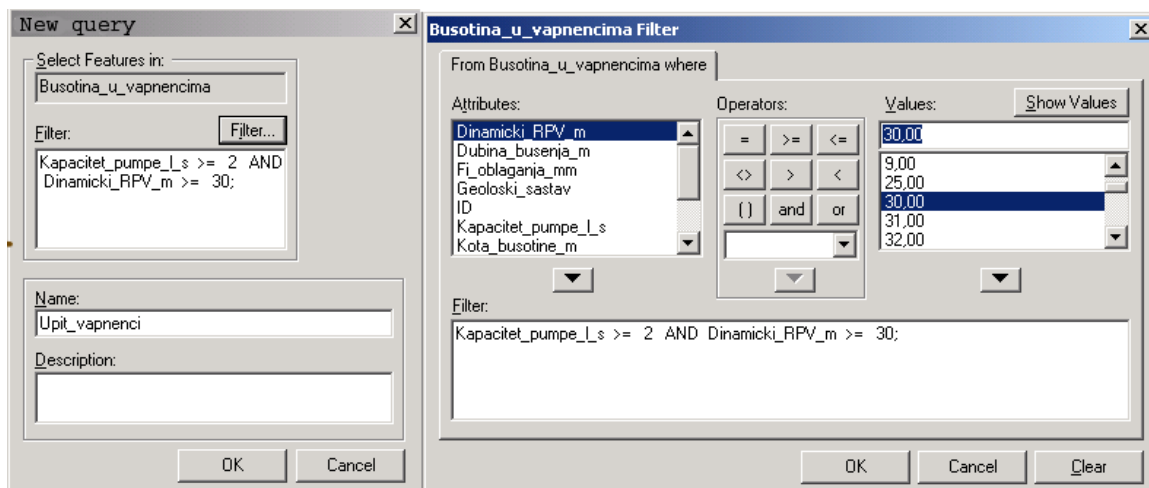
New query

Select Features in:
Busotina_u_vapnencima

Filter:
Filter...
Kapacitet_pumpe_l_s >= 2 AND Dinamicki_RPV_m >= 30;

Name:
Upit_vapnenci

Description:

OK
Cancel

Busotina_u_vapnencima Filter

From Busotina_u_vapnencima where

Attributes:
Dinamicki_RPV_m
Dubina_busenja_m
Fi_oblaganja_mm
Geoloski_sastav
ID
Kapacitet_pumpe_l_s
Kota_busotine_m

Operators:
=
>=
<=
<>
>
<
()
and
or

Values:
Show Values
30,00
9,00
25,00
30,00
31,00
32,00

Filter:
Kapacitet_pumpe_l_s >= 2 AND Dinamicki_RPV_m >= 30;

OK
Cancel
Clear